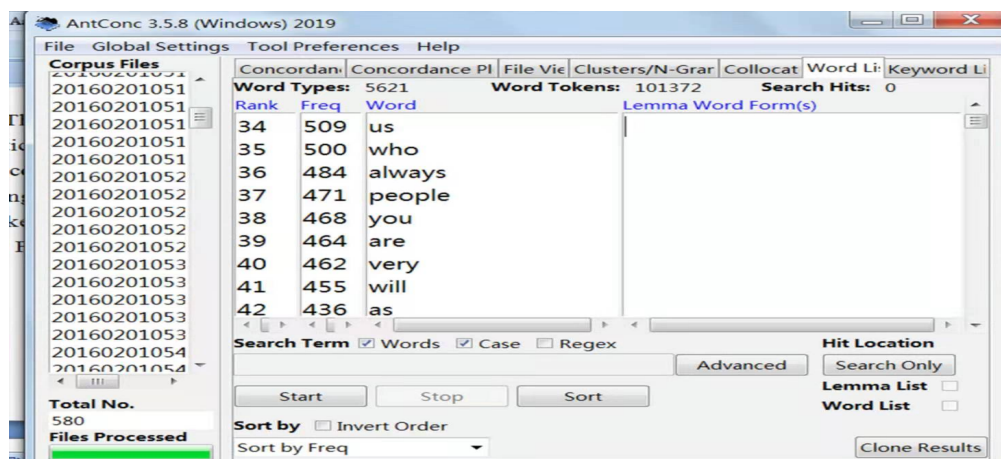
AntConc 3.5.8 (Windows) 2019

File Global Settings Tool Preferences Help

Corpus Files
20160201051
20160201051
20160201051
20160201051
20160201051
20160201052
20160201052
20160201052
20160201052
20160201052
20160201053
20160201053
20160201053
20160201053
20160201053
20160201054
20160201054

Total No.
580
Files Processed

Concordan | Concordance Pl | File Vie | Clusters/N-Grar | Collocat | Word Li | Keyword Li

Word Types: 5621 Word Tokens: 101372 Search Hits: 0

| Rank | Freq | Word |
|---|---|---|
| 34 | 509 | us |
| 35 | 500 | who |
| 36 | 484 | always |
| 37 | 471 | people |
| 38 | 468 | you |
| 39 | 464 | are |
| 40 | 462 | very |
| 41 | 455 | will |
| 42 | 436 | as |

Lemma Word Form(s)

Search Term ☑ Words ☑ Case ☐ Regex

Advanced

Hit Location
Search Only

Start Stop Sort

Lemma List
Word List

Sort by ☐ Invert Order
Sort by Freq

Clone Results